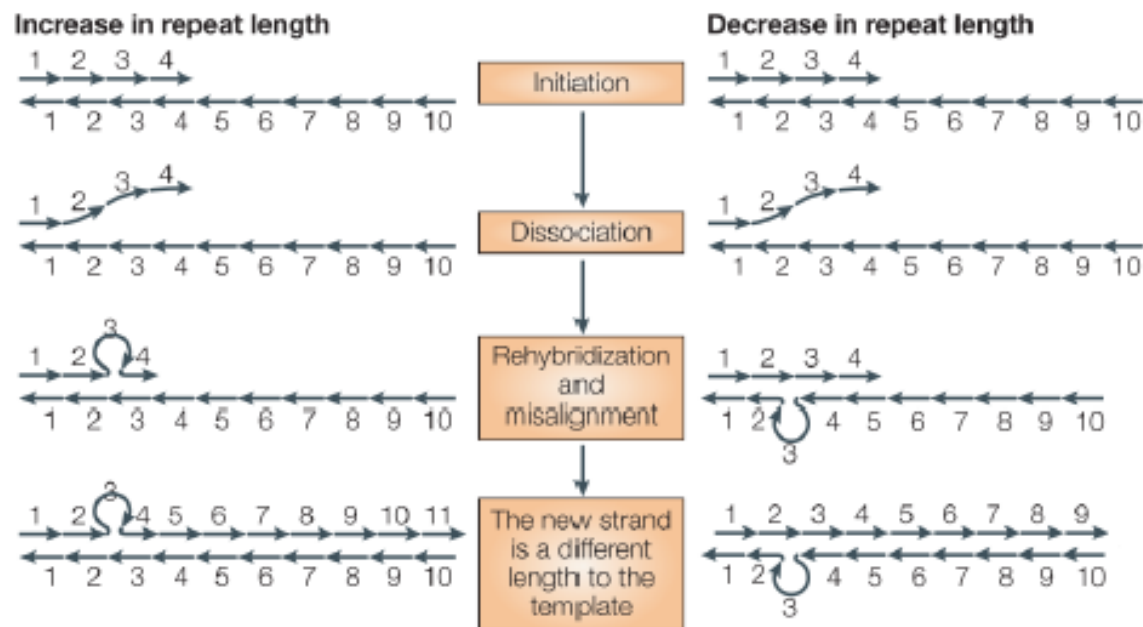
Increase in repeat length

1 2 3 4
1 2 3 4 5 6 7 8 9 10

1 2 3 4
1 2 3 4 5 6 7 8 9 10

1 2 3 4
1 2 3 4 5 6 7 8 9 10

1 2 3 4 5 6 7 8 9 10 11
1 2 3 4 5 6 7 8 9 10

Initiation

Dissociation

Rehybridization and misalignment

The new strand is a different length to the template

Decrease in repeat length

1 2 3 4
1 2 3 4 5 6 7 8 9 10

1 2 3 4
1 2 3 4 5 6 7 8 9 10

1 2 3 4
1 2 3 4 5 6 7 8 9 10

1 2 3 4 5 6 7 8 9
1 2 3 4 5 6 7 8 9 10